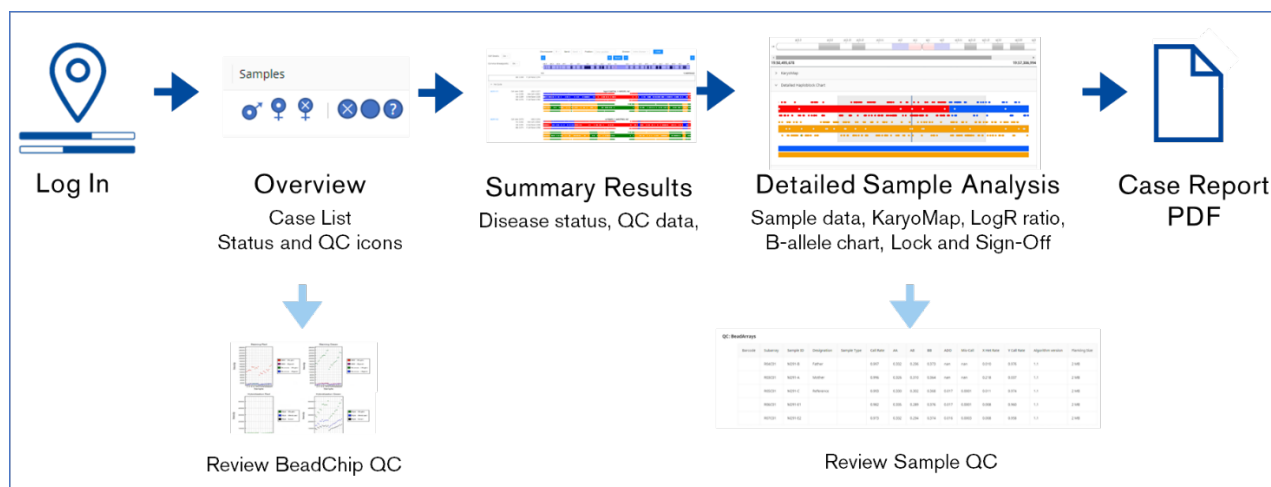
Log In

Samples

Overview
Case List
Status and QC icons

Summary Results
Disease status, QC data,

Detailed Sample Analysis
Sample data, KaryoMap, LogR ratio, B-allele chart, Lock and Sign-Off

Case Report PDF

Review BeadChip QC

QC: BeadArrays

Review Sample QC